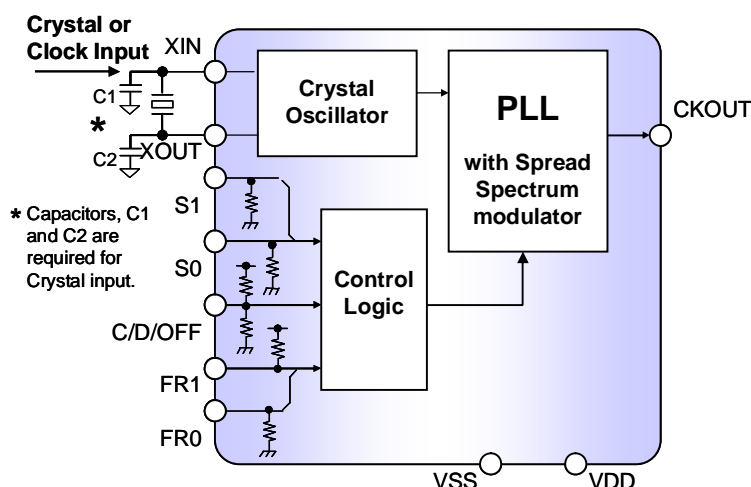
Crystal or Clock Input

XIN

C1

*

C2

XOUT

S1

* Capacitors, C1 and C2 are required for Crystal input.

S0

C/D/OFF

FR1

FR0

Crystal Oscillator

PLL

with Spread Spectrum modulator

Control Logic

CKOUT

VSS

VDD